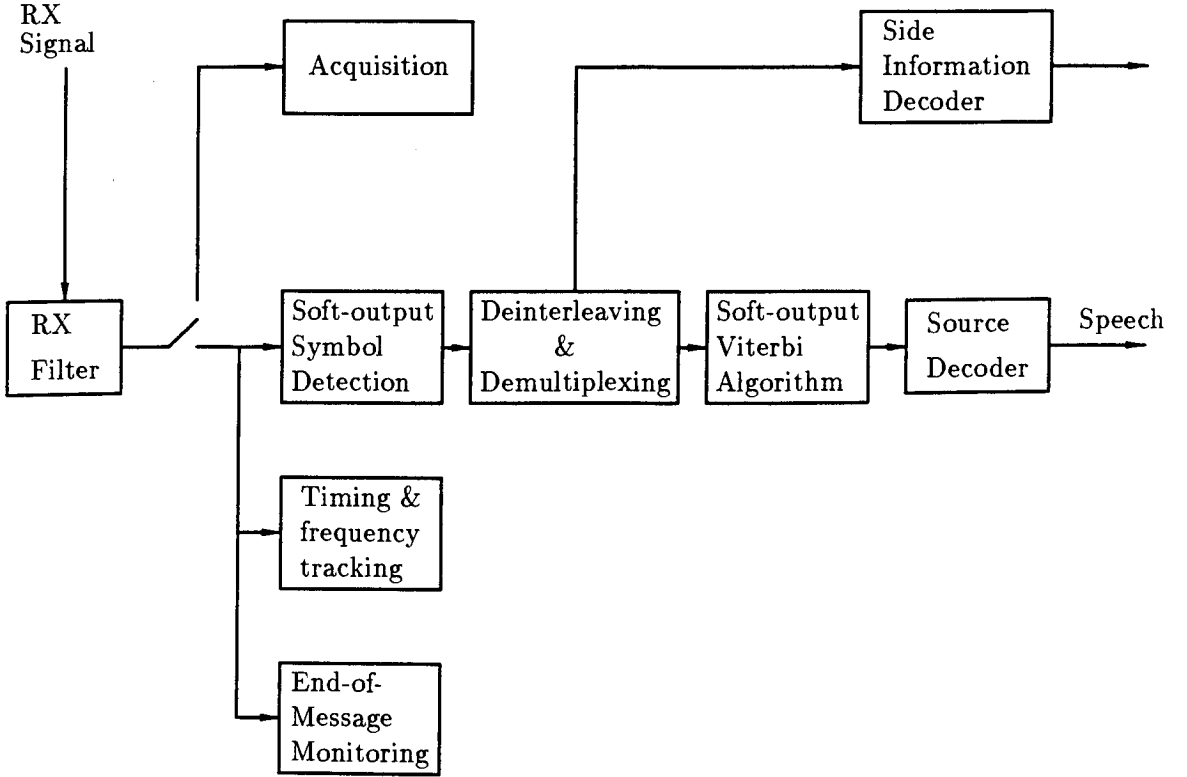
RX Signal

Acquisition

Side Information Decoder

RX Filter

Soft-output Symbol Detection

Deinterleaving & Demultiplexing

Soft-output Viterbi Algorithm

Source Decoder

Speech

Timing & frequency tracking

End-of-Message Monitoring